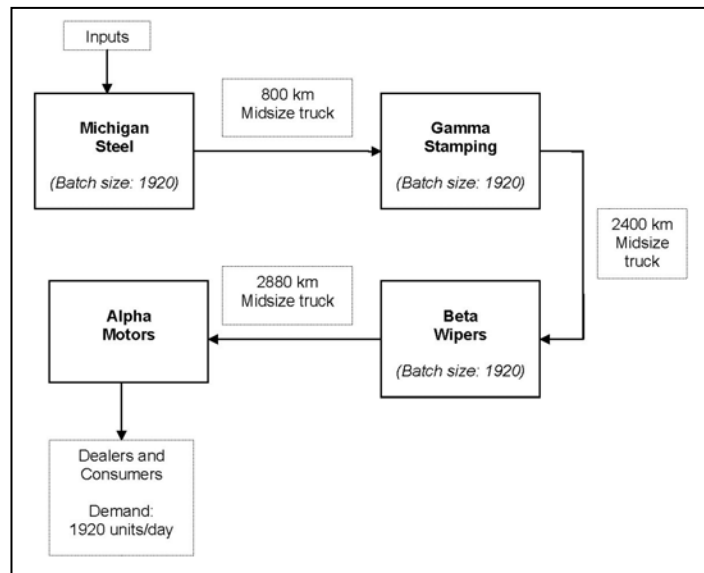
Inputs

Michigan Steel

(Batch size: 1920)

800 km Midsize truck

Gamma Stamping

(Batch size: 1920)

2400 km Midsize truck

2880 km Midsize truck

Alpha Motors

Beta Wipers

(Batch size: 1920)

Dealers and Consumers

Demand: 1920 units/day